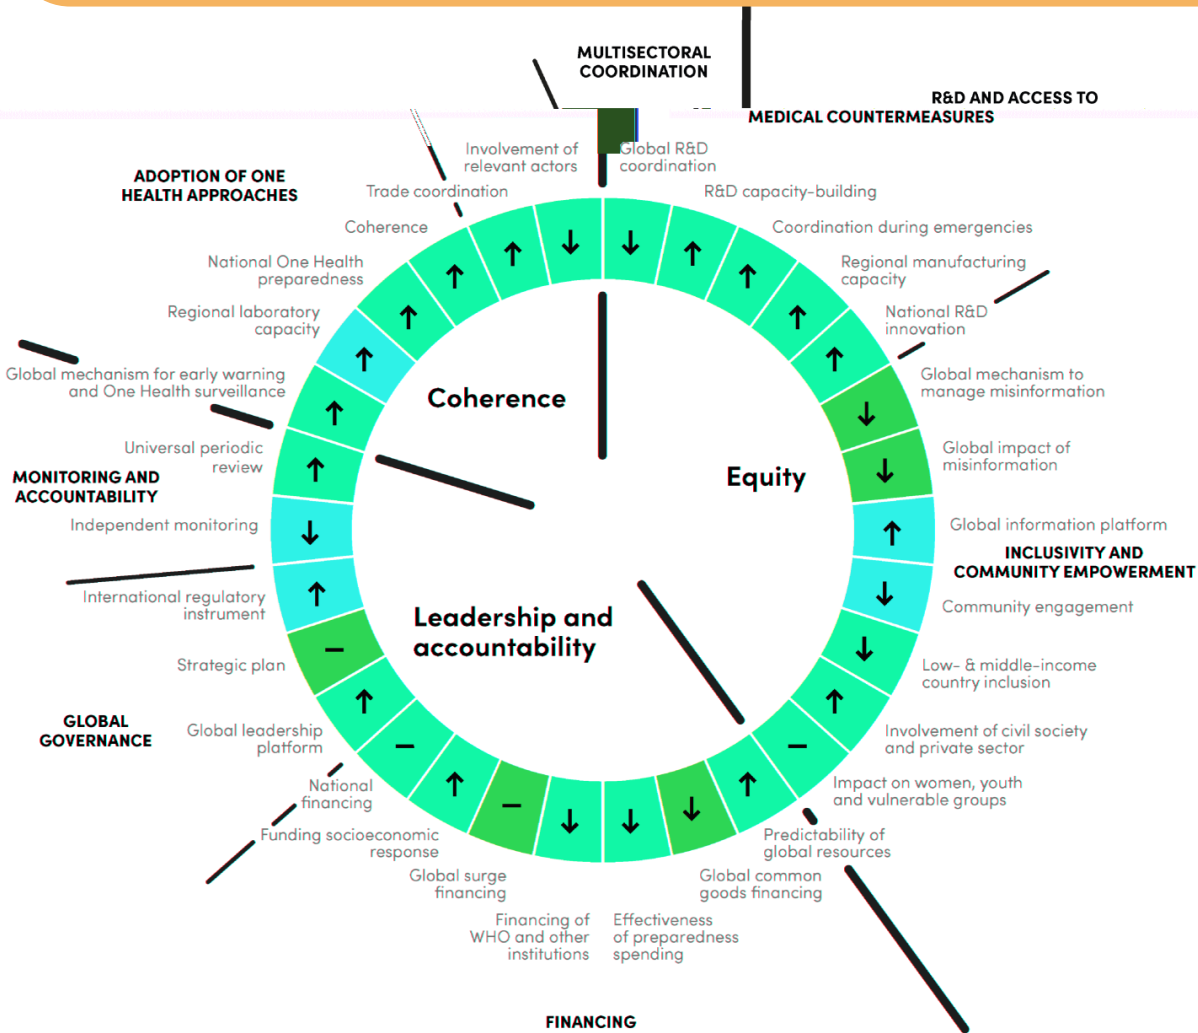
MULTISECTORAL COORDINATION

R&D AND ACCESS TO MEDICAL COUNTERMEASURES

ADOPTION OF ONE HEALTH APPROACHES

Involvement of relevant actors

Global R&D coordination

Trade coordination

R&D capacity-building

Coherence

Coordination during emergencies

National One Health preparedness

Regional manufacturing capacity

Regional laboratory capacity

National R&D innovation

Global mechanism for early warning and One Health surveillance

Global mechanism to manage misinformation

Coherence

Universal periodic review

Global impact of misinformation

MONITORING AND ACCOUNTABILITY

Equity

Independent monitoring

Global information platform

INCLUSIVITY AND COMMUNITY EMPOWERMENT

International regulatory instrument

Community engagement

Leadership and accountability

Strategic plan

Low- & middle-income country inclusion

GLOBAL GOVERNANCE

Global leadership platform

Involvement of civil society and private sector

National financing

Impact on women, youth and vulnerable groups

Funding socioeconomic response

Predictability of global resources

Global surge financing

Global common goods financing

Financing of WHO and other institutions

Effectiveness of preparedness spending

FINANCING

↓ ↓ ↑ ↑ ↑ ↑ ↓ ↓ ↑ ↓ ↓ ↑ – ↑ ↓ ↓ – ↑ – ↑ – ↑ ↓ ↑ ↑ ↑ ↑ ↑ ↑